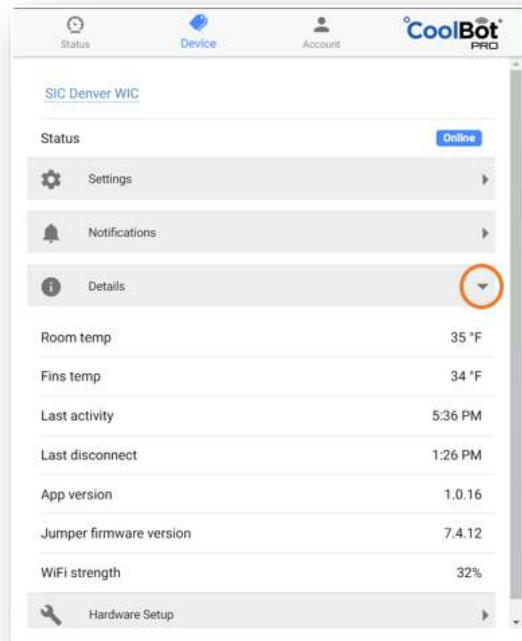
Status
Device
Account
CoolBot PRO

SIC Denver WIC

Status
Online

Settings

Notifications

Details

Room temp
35 °F

Fins temp
34 °F

Last activity
5:36 PM

Last disconnect
1:26 PM

App version
1.0.16

Jumper firmware version
7.4.12

WiFi strength
32%

Hardware Setup